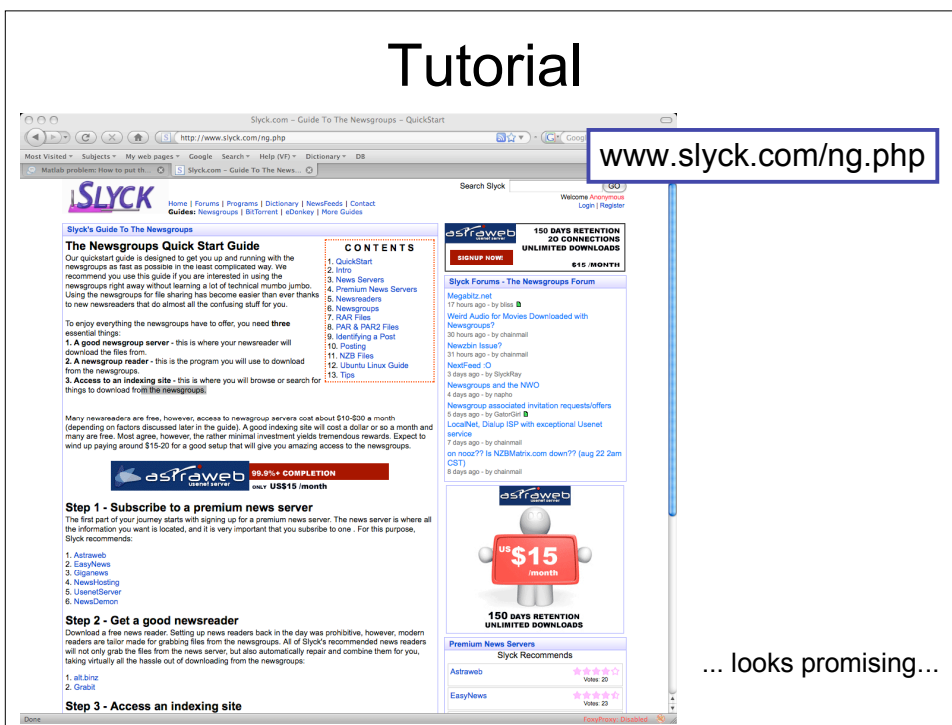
Tutorial

Slyck.com – Guide To The Newsgroups – QuickStart

http://www.slyck.com/ng.php

Google

www.slyck.com/ng.php

Most Visited ▾ Subjects ▾ My web pages ▾ Google Search ▾ Help (VF) ▾ Dictionary ▾ DB

Matlab problem: How to put th...

Slyck.com – Guide To The News...

SLYCK

Home | Forums | Programs | Dictionary | NewsFeeds | Contact
Guides: Newsgroups | BitTorrent | eDonkey | More Guides

Search Slyck GO

Welcome Anonymous
Login | Register

Slyck's Guide To The Newsgroups

The Newsgroups Quick Start Guide

Our quickstart guide is designed to get you up and running with the newsgroups as fast as possible in the least complicated way. We recommend you use this guide if you are interested in using the newsgroups right away without learning a lot of technical mumbo jumbo. Using the newsgroups for file sharing has become easier than ever thanks to new newsreaders that do almost all the confusing stuff for you.

To enjoy everything the newsgroups have to offer, you need three essential things:
1. A good newsgroup server - this is where your newsreader will download the files from.
2. A newsgroup reader - this is the program you will use to download from the newsgroups.
3. Access to an indexing site - this is where you will browse or search for things to download from the newsgroups.

CONTENTS
1. QuickStart
2. Intro
3. News Servers
4. Premium News Servers
5. Newsreaders
6. Newsgroups
7. RAR Files
8. PAR & PAR2 Files
9. Identifying a Post
10. Posting
11. NZB Files
12. Ubuntu Linux Guide
13. Tips

Many newsreaders are free, however, access to newsgroup servers cost about $10-$30 a month (depending on factors discussed later in the guide). A good indexing site will cost a dollar or so a month and many are free. Most agree, however, the rather minimal investment yields tremendous rewards. Expect to wind up paying around $15-20 for a good setup that will give you amazing access to the newsgroups.

astraweb usenet server 99.9%+ COMPLETION ONLY US$15 /month

Step 1 - Subscribe to a premium news server

The first part of your journey starts with signing up for a premium news server. The news server is where all the information you want is located, and it is very important that you subscribe to one . For this purpose, Slyck recommends:

1. Astraweb
2. EasyNews
3. Giganews
4. NewsHosting
5. UsenetServer
6. NewsDemon

Step 2 - Get a good newsreader

Download a free news reader. Setting up news readers back in the day was prohibitive, however, modern readers are tailor made for grabbing files from the newsgroups. All of Slyck's recommended news readers will not only grab the files from the news server, but also automatically repair and combine them for you, taking virtually all the hassle out of downloading from the newsgroups:

1. alt.binz
2. Grabit

Step 3 - Access an indexing site

astraweb usenet server 150 DAYS RETENTION 20 CONNECTIONS UNLIMITED DOWNLOADS SIGNUP NOW! $15 /MONTH

Slyck Forums - The Newsgroups Forum

Megabitz.net
17 hours ago - by bliss
Weird Audio for Movies Downloaded with Newsgroups?
30 hours ago - by chainmail
Newzbin Issue?
31 hours ago - by chainmail
NextFeed :O
3 days ago - by SlyckRay
Newsgroups and the NWO
4 days ago - by napho
Newsgroup associated invitation requests/offers
5 days ago - by GatorGirl
LocalNet, Dialup ISP with exceptional Usenet service
7 days ago - by chainmail
on nooz?? Is NZBMatrix.com down?? (aug 22 2am CST)
8 days ago - by chainmail

astraweb usenet server
US $15 /month
150 DAYS RETENTION
UNLIMITED DOWNLOADS

Premium News Servers
Slyck Recommends
Astraweb Votes: 20
EasyNews Votes: 23

... looks promising...

Done
FoxyProxy: Disabled